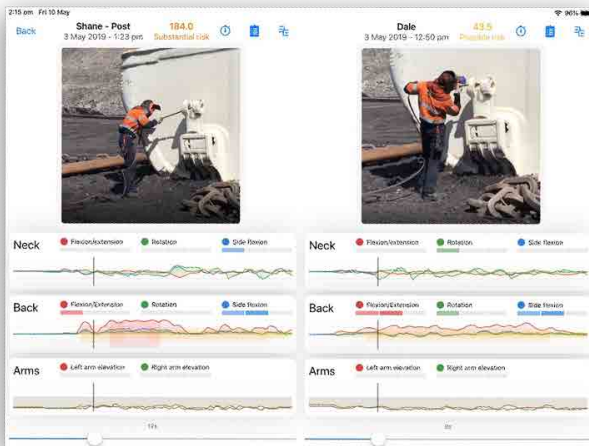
2:15 pm Fri 10 May

96%

Back

Shane - Post
3 May 2019 - 1:23 pm

184.0
Substantial risk

Dale
3 May 2019 - 12:50 pm

43.5
Possible risk

Neck
Flexion/extension
Rotation
Side flexion

Back
Flexion/Extension
Rotation
Side flexion

Arms
Left arm elevation
Right arm elevation

Neck
Flexion/extension
Rotation
Side flexion

Back
Flexion/Extension
Rotation
Side flexion

Arms
Left arm elevation
Right arm elevation

12s

8s